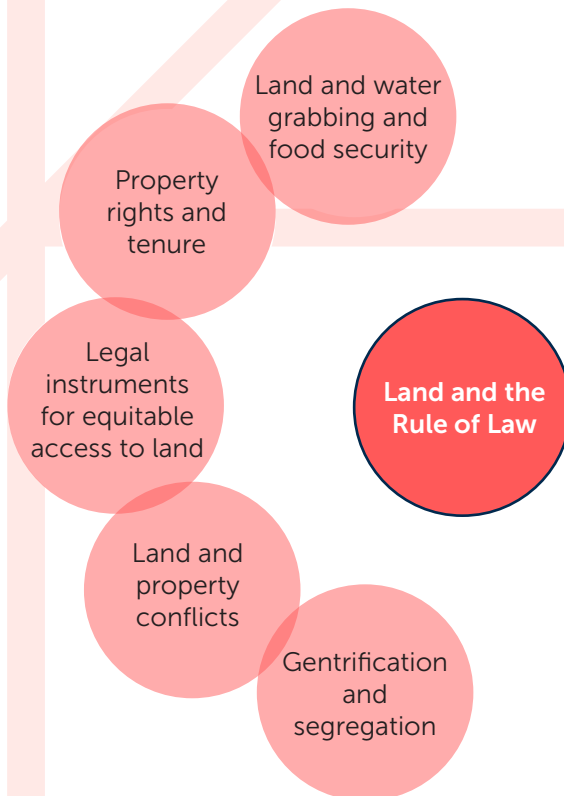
Land and water grabbing and food security

Property rights and tenure

Legal instruments for equitable access to land

Land and the Rule of Law

Land and property conflicts

Gentrification and segregation